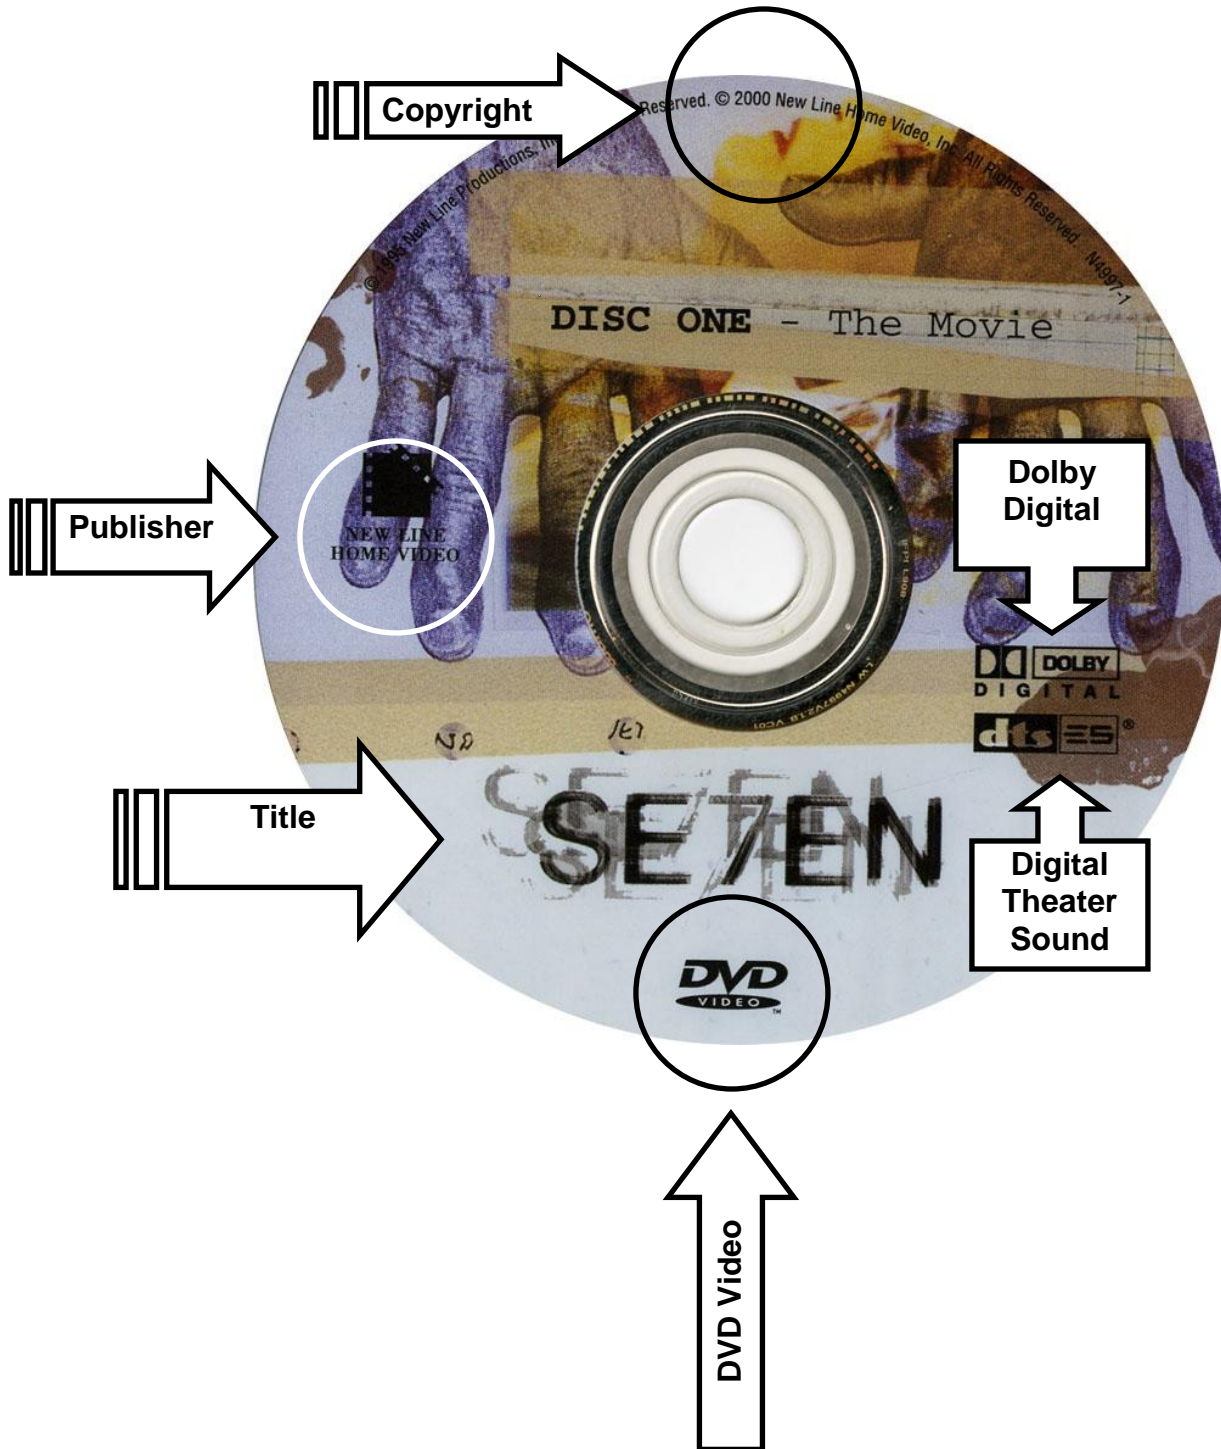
Copyright

© 1995 New Line Productions, Inc. All Rights Reserved. © 2000 New Line Home Video, Inc. All Rights Reserved. N4997-1

DISC ONE - The Movie

Publisher

NEW LINE HOME VIDEO

Dolby Digital

DOLBY DIGITAL

dts ES

Title

SE7EN

Digital Theater Sound

DVD VIDEO

DVD Video